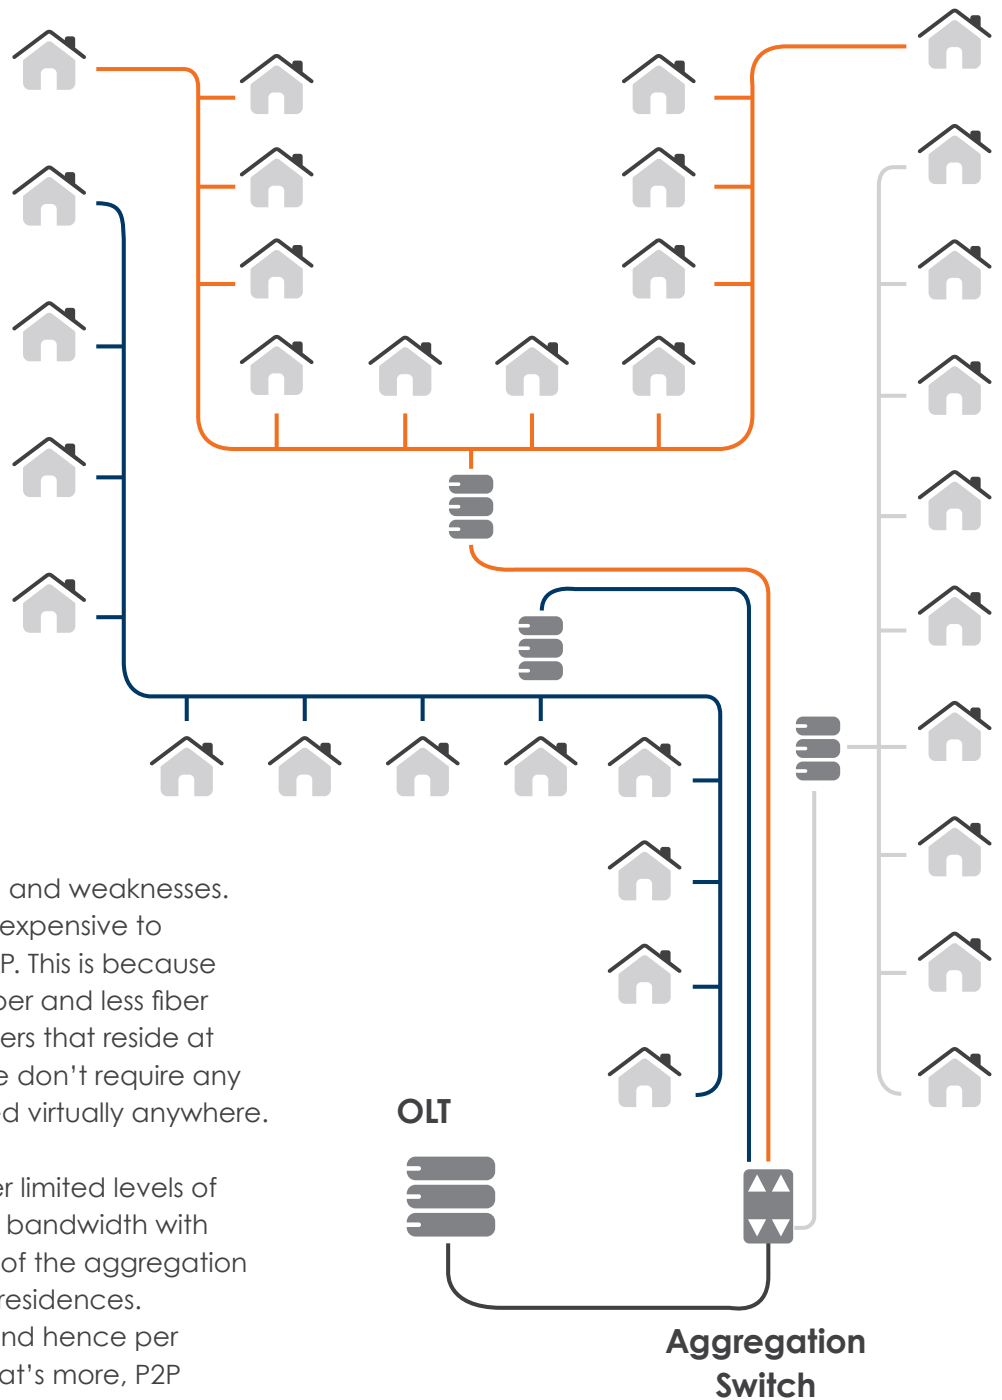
and weaknesses. expensive to P. This is because ber and less fiber ers that reside at e don't require any d virtually anywhere.

r limited levels of bandwidth with of the aggregation residences. nd hence per at's more, P2P

OLT

Aggregation Switch